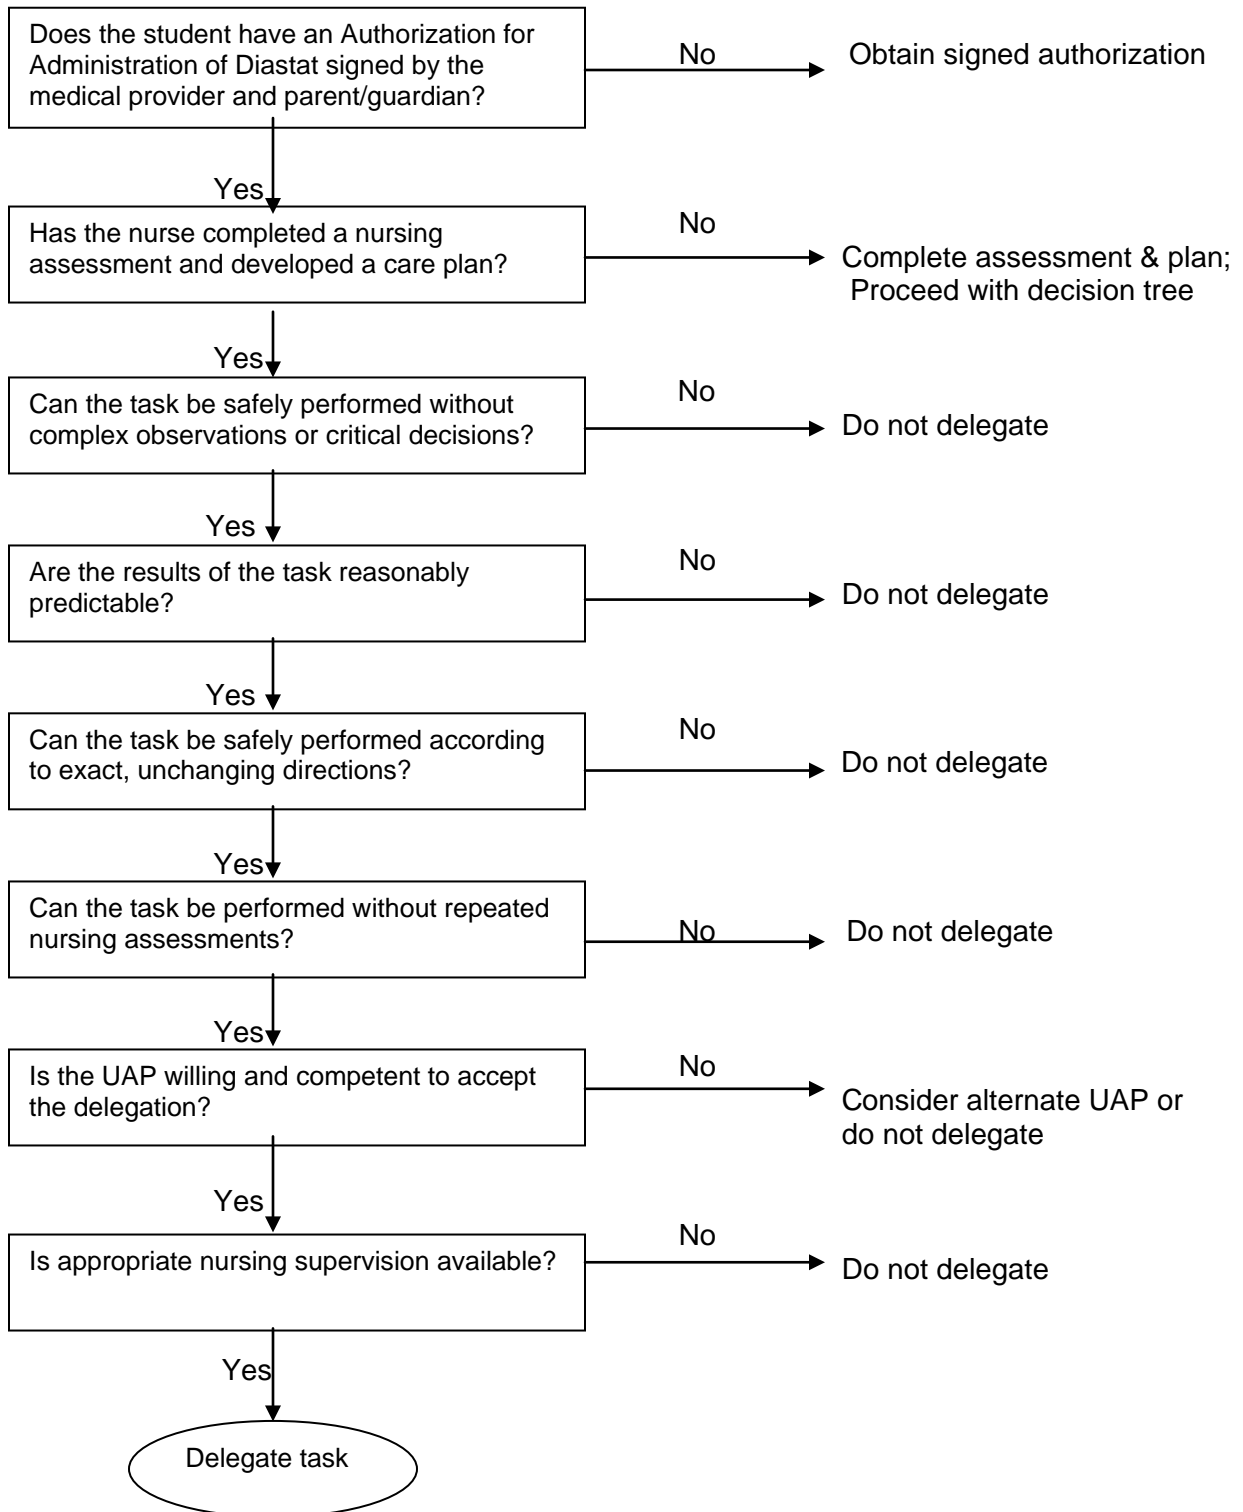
Does the student have an Authorization for Administration of Diastat signed by the medical provider and parent/guardian?

No

Obtain signed authorization

Yes

Has the nurse completed a nursing assessment and developed a care plan?

No

Complete assessment & plan; Proceed with decision tree

Yes

Can the task be safely performed without complex observations or critical decisions?

No

Do not delegate

Yes

Are the results of the task reasonably predictable?

No

Do not delegate

Yes

Can the task be safely performed according to exact, unchanging directions?

No

Do not delegate

Yes

Can the task be performed without repeated nursing assessments?

No

Do not delegate

Yes

Is the UAP willing and competent to accept the delegation?

No

Consider alternate UAP or do not delegate

Yes

Is appropriate nursing supervision available?

No

Do not delegate

Yes

Delegate task